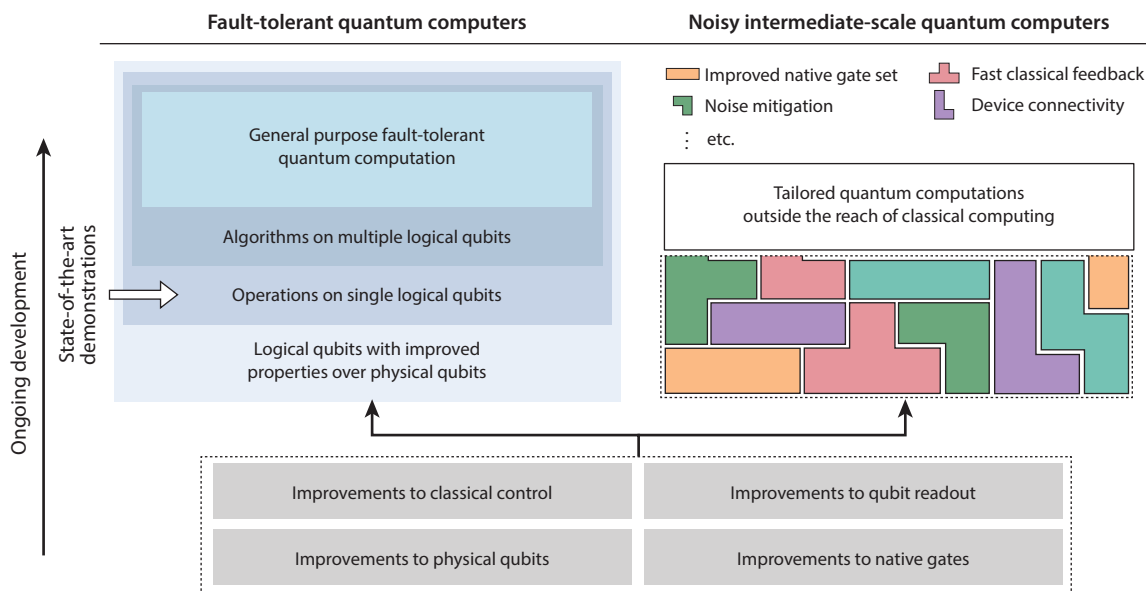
Fault-tolerant quantum computers

Noisy intermediate-scale quantum computers

Ongoing development

State-of-the-art demonstrations

General purpose fault-tolerant quantum computation

Algorithms on multiple logical qubits

Operations on single logical qubits

Logical qubits with improved properties over physical qubits

Improved native gate set

Fast classical feedback

Noise mitigation

Device connectivity

etc.

Tailored quantum computations outside the reach of classical computing

Improvements to classical control

Improvements to qubit readout

Improvements to physical qubits

Improvements to native gates